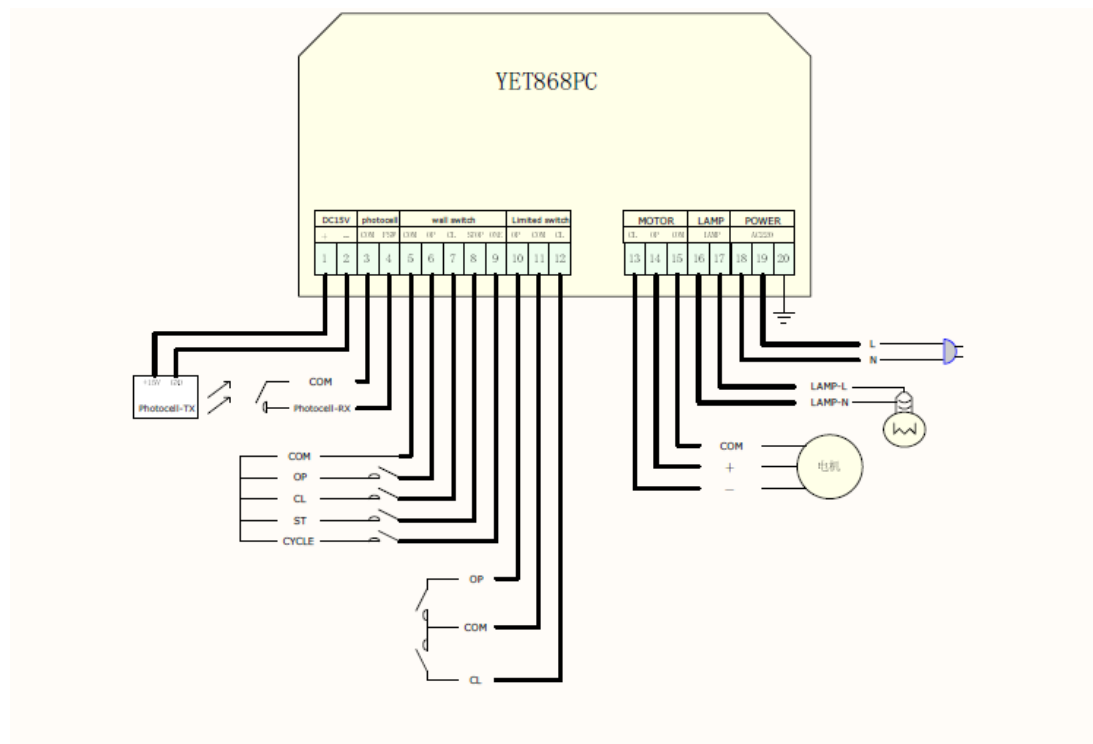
YET868PC

DC15V
+ –
photocell
COM PSW
wall switch
COM OP CL STOP ONE
Limited switch
OP COM CL
1 2 3 4 5 6 7 8 9 10 11 12

MOTOR
CL OP COM
LAMP
LAMP
POWER
AC220
13 14 15 16 17 18 19 20

+15V GND
Photocell-TX
COM
Photocell-RX

COM
OP
CL
ST
CYCLE

OP
COM
CL

L
N
LAMP-L
LAMP-N
COM
+
–
电机